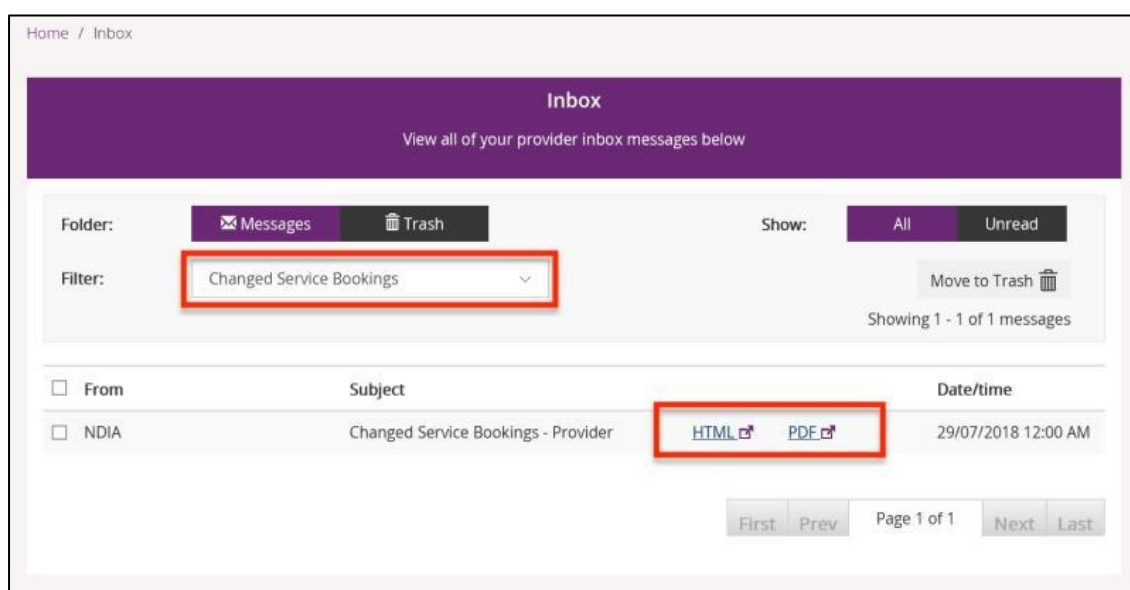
Home / Inbox

Inbox

View all of your provider inbox messages below

Folder: Messages Trash

Show: All Unread

Filter: Changed Service Bookings

Move to Trash

Showing 1 - 1 of 1 messages

| | From | Subject | | | Date/time |
|---|---|---|---|---|---|
| ☐ | NDIA | Changed Service Bookings - Provider | HTML | PDF | 29/07/2018 12:00 AM |

First Prev Page 1 of 1 Next Last